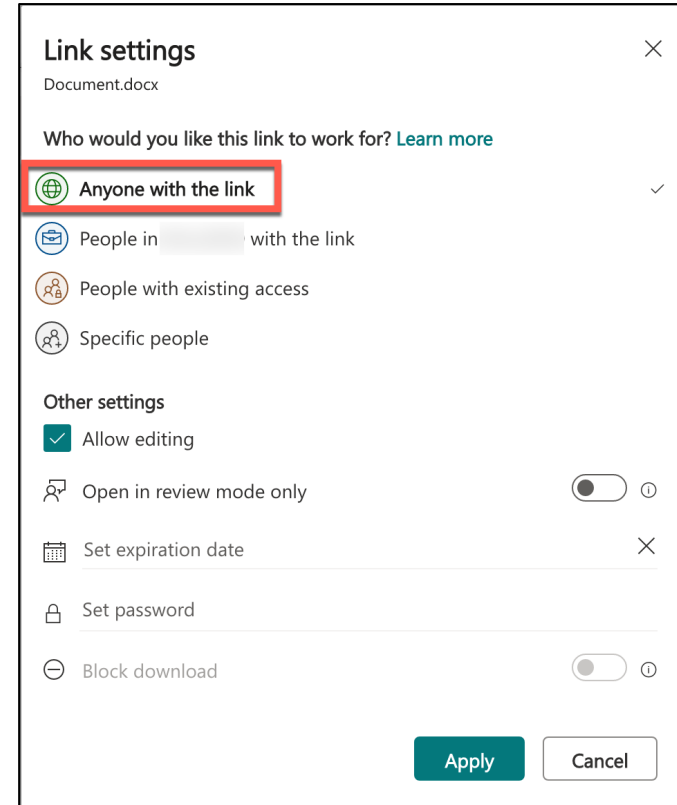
Link settings
Document.docx

Who would you like this link to work for? Learn more

Anyone with the link
People in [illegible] with the link
People with existing access
Specific people

Other settings
Allow editing
Open in review mode only
Set expiration date
Set password
Block download

Apply
Cancel